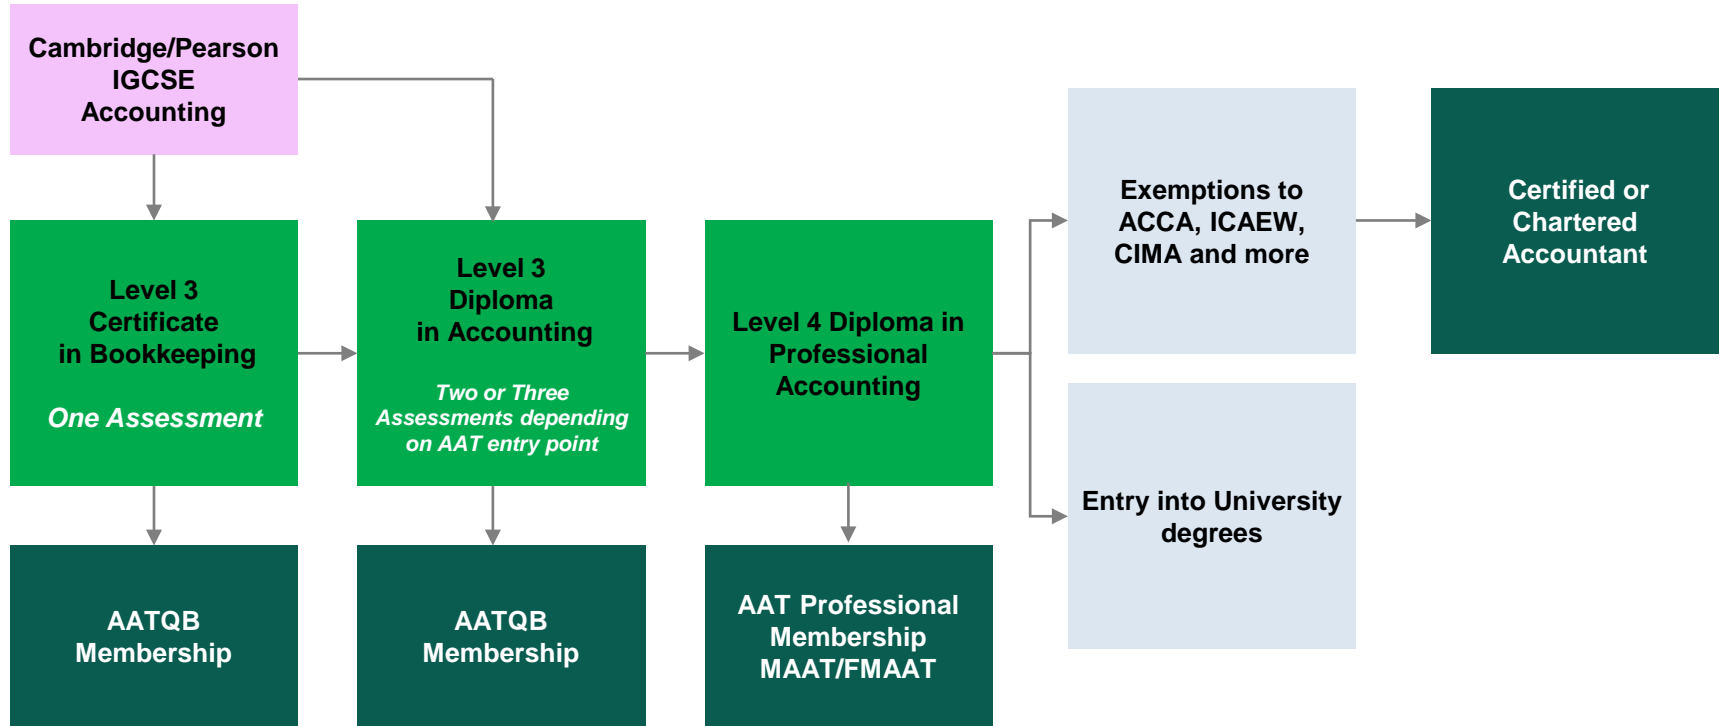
Cambridge/Pearson IGCSE Accounting

Level 3 Certificate in Bookkeeping

One Assessment

Level 3 Diploma in Accounting

Two or Three Assessments depending on AAT entry point

Level 4 Diploma in Professional Accounting

Exemptions to ACCA, ICAEW, CIMA and more

Certified or Chartered Accountant

Entry into University degrees

AATQB Membership

AATQB Membership

AAT Professional Membership MAAT/FMAAT